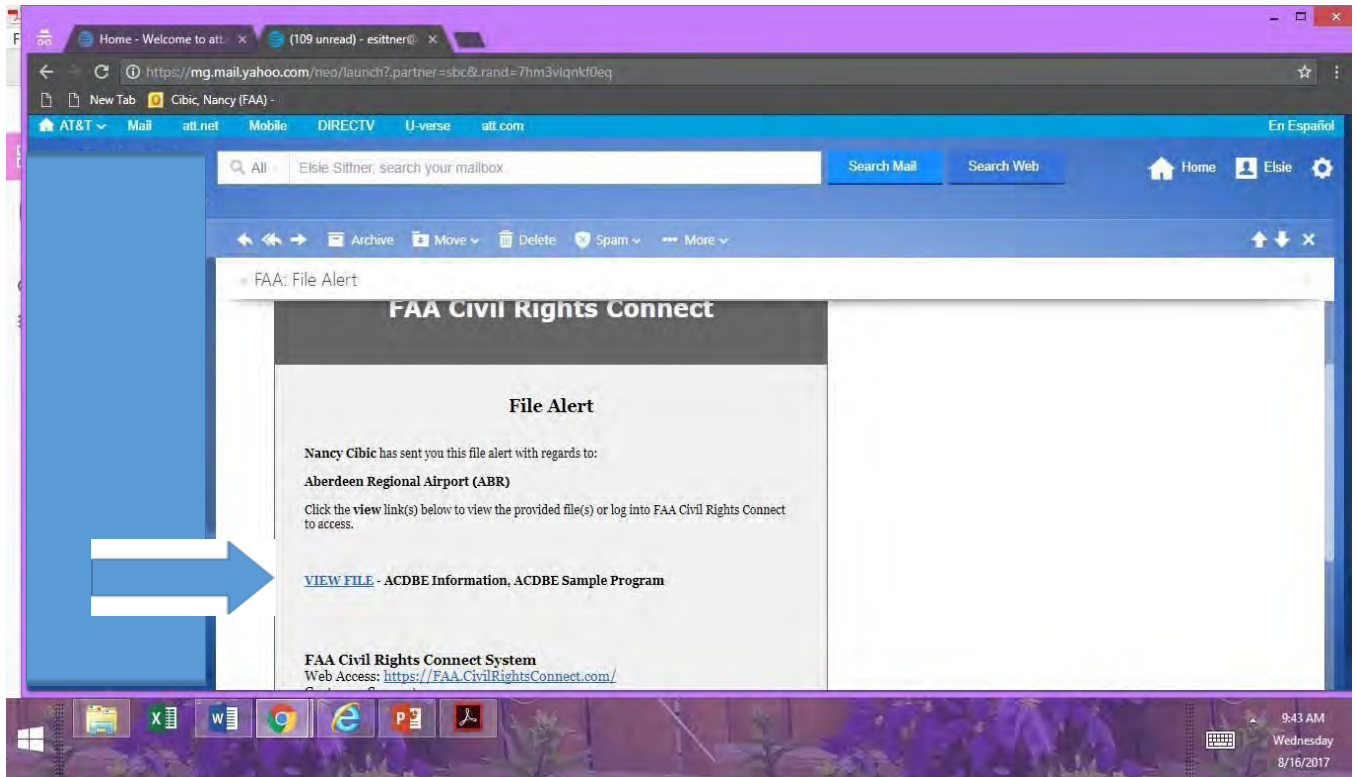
Home - Welcome to att. ×
(109 unread) - esittner@ ×
https://mg.mail.yahoo.com/neo/launch?.partner=sbc&.rand=7hm3viqnkf0eq
New Tab
Cibic, Nancy (FAA) -
AT&T Mail att.net Mobile DIRECTV U-verse att.com
En Español
All
Elsie Sittner, search your mailbox
Search Mail
Search Web
Home
Elsie
Archive
Move
Delete
Spam
More
FAA: File Alert

FAA Civil Rights Connect

File Alert

Nancy Cibic has sent you this file alert with regards to:

Aberdeen Regional Airport (ABR)

Click the view link(s) below to view the provided file(s) or log into FAA Civil Rights Connect to access.

VIEW FILE - ACDBE Information, ACDBE Sample Program

FAA Civil Rights Connect System
Web Access: https://FAA.CivilRightsConnect.com/
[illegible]

9:43 AM
Wednesday
8/16/2017